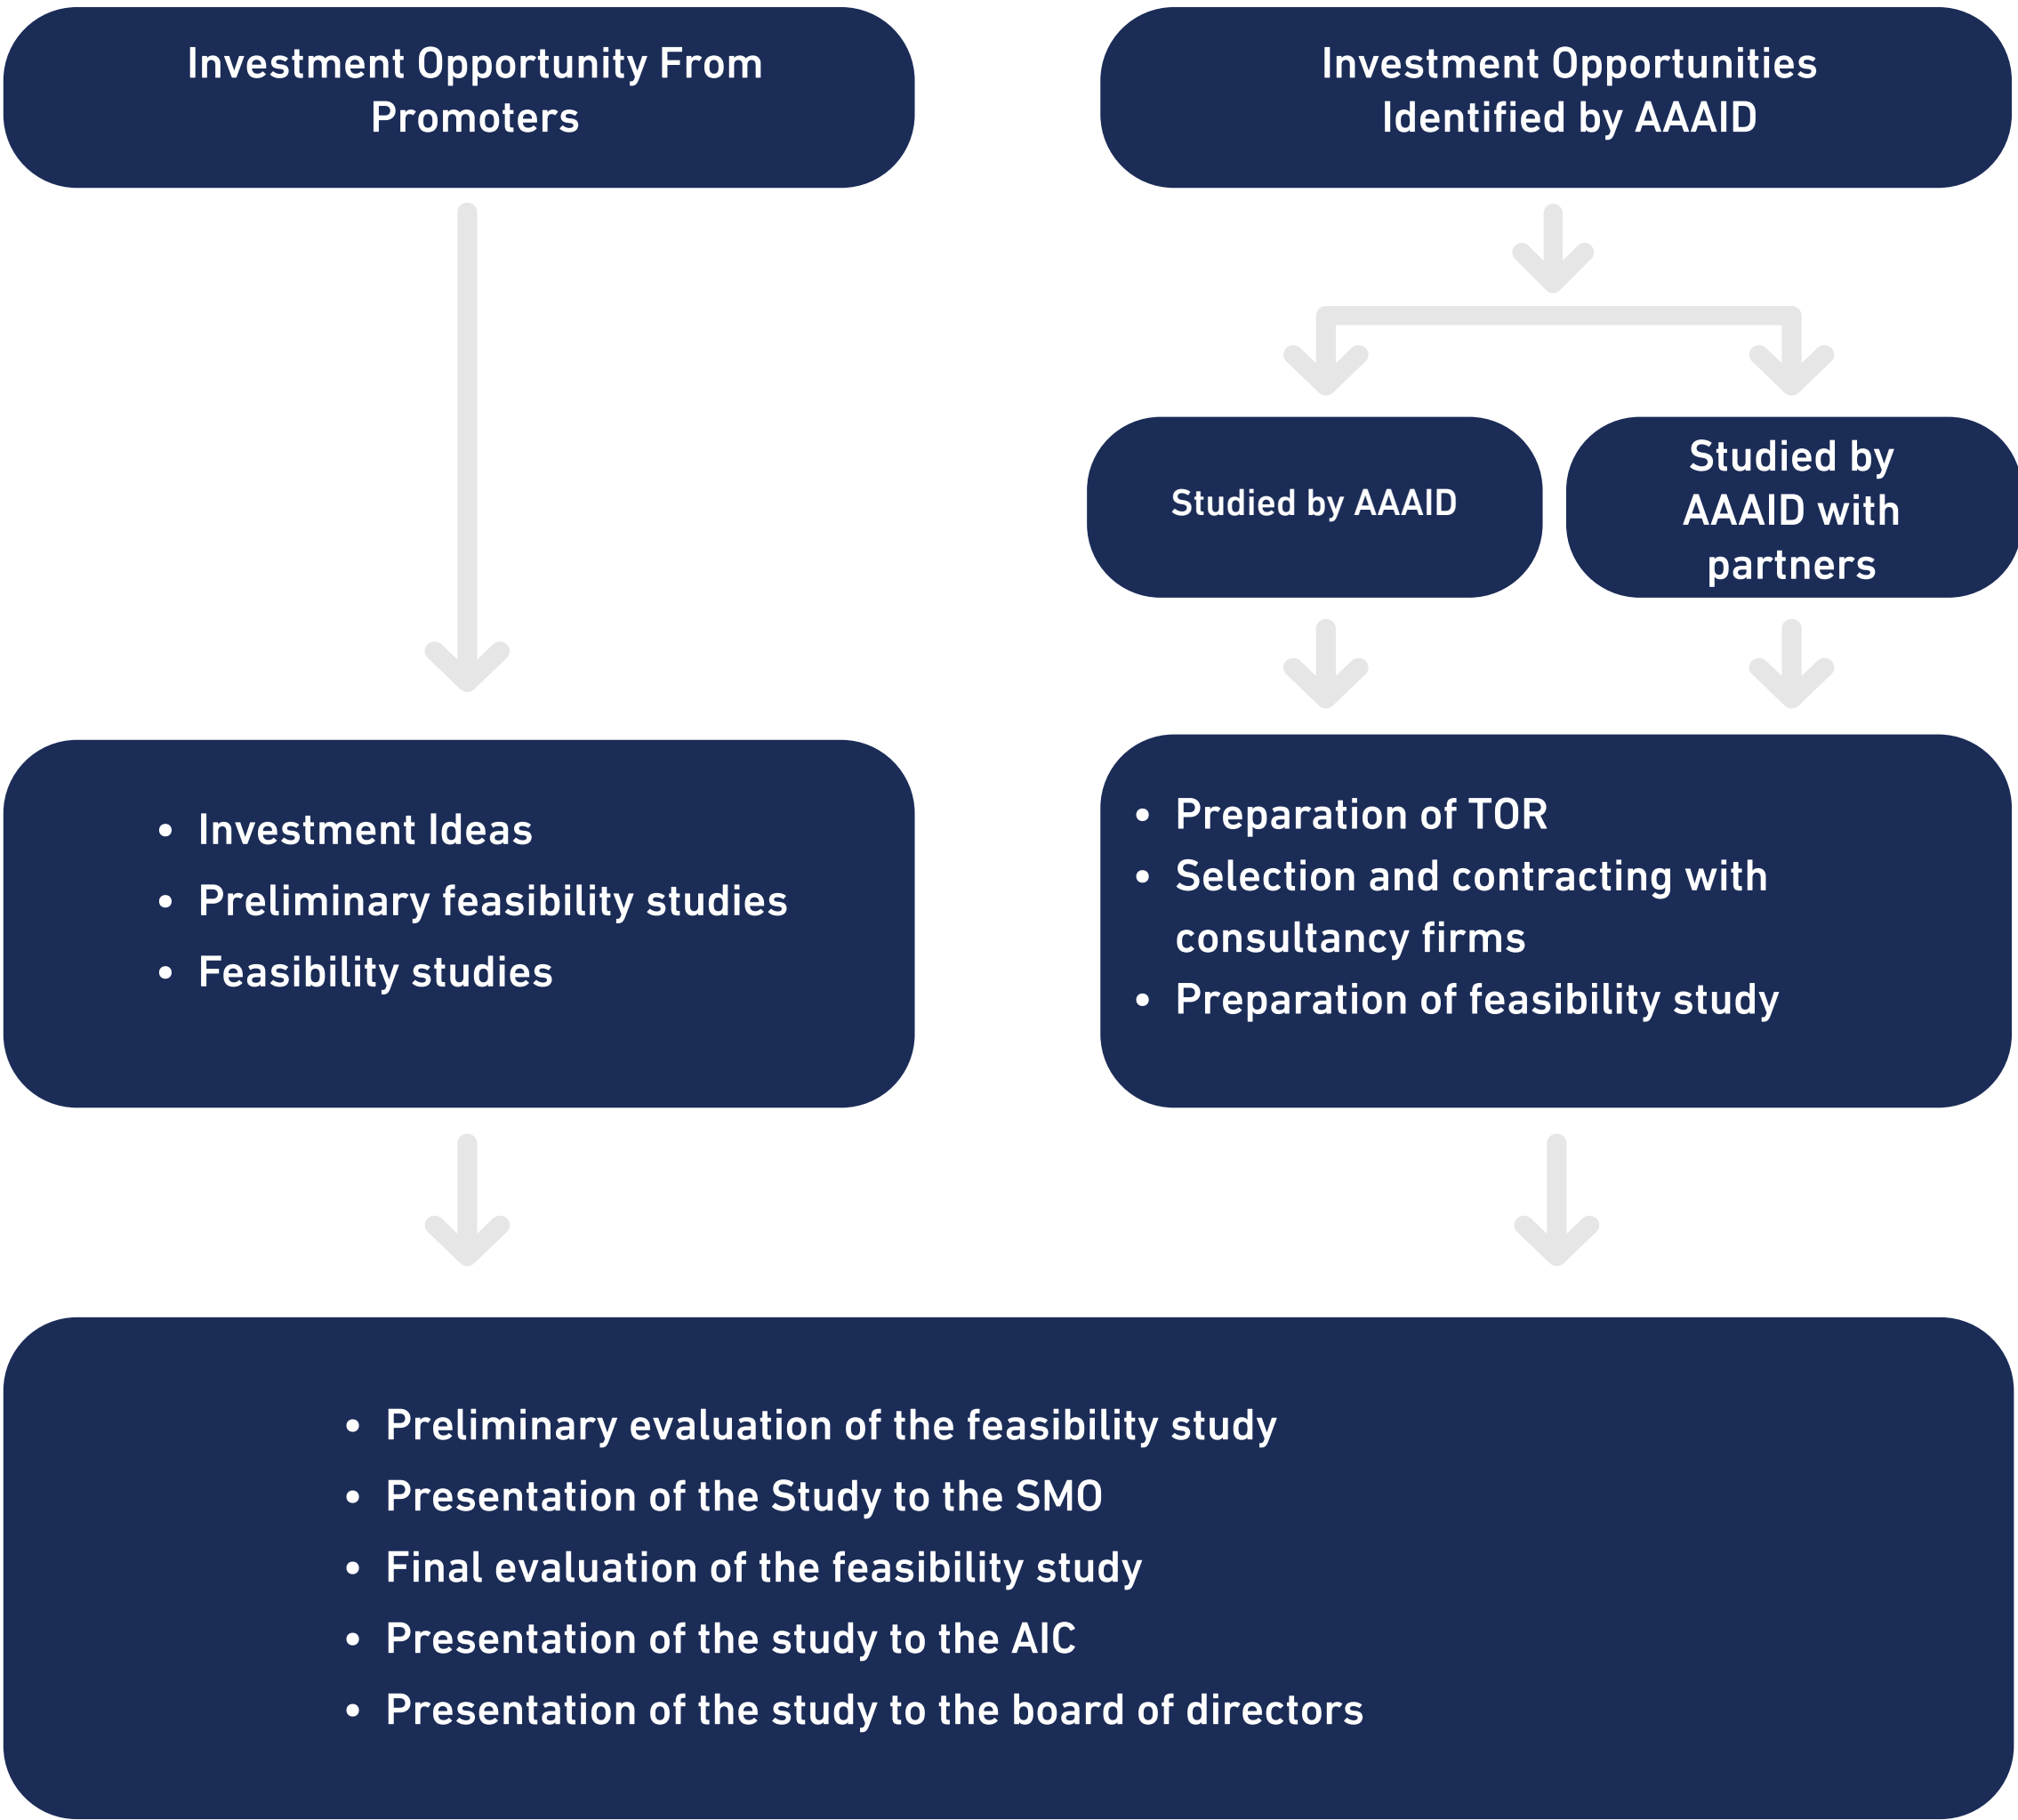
Investment Opportunity From Promoters

Investment Opportunities Identified by AAAID

Studied by AAAID

Studied by AAAID with partners

- Investment Ideas
- Preliminary feasibility studies
- Feasibility studies

- Preparation of TOR
- Selection and contracting with consultancy firms
- Preparation of feasibility study

- Preliminary evaluation of the feasibility study
- Presentation of the Study to the SMO
- Final evaluation of the feasibility study
- Presentation of the study to the AIC
- Presentation of the study to the board of directors